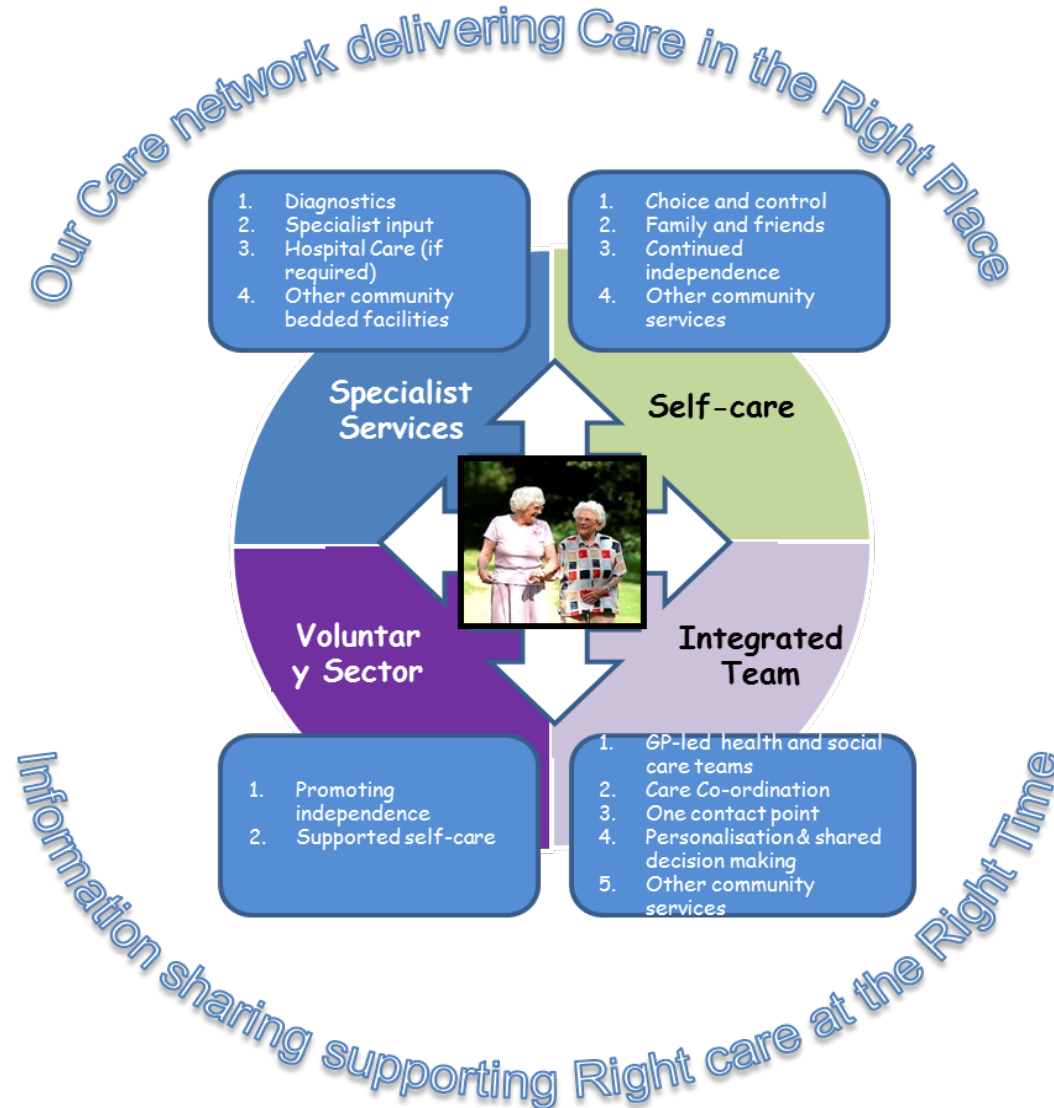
Our Care network delivering Care in the Right Place

1. Diagnostics
2. Specialist input
3. Hospital Care (if required)
4. Other community bedded facilities

1. Choice and control
2. Family and friends
3. Continued independence
4. Other community services

Specialist Services

Self-care

Voluntar y Sector

Integrated Team

1. Promoting independence
2. Supported self-care

1. GP-led health and social care teams
2. Care Co-ordination
3. One contact point
4. Personalisation & shared decision making
5. Other community services

Information sharing supporting Right care at the Right Time